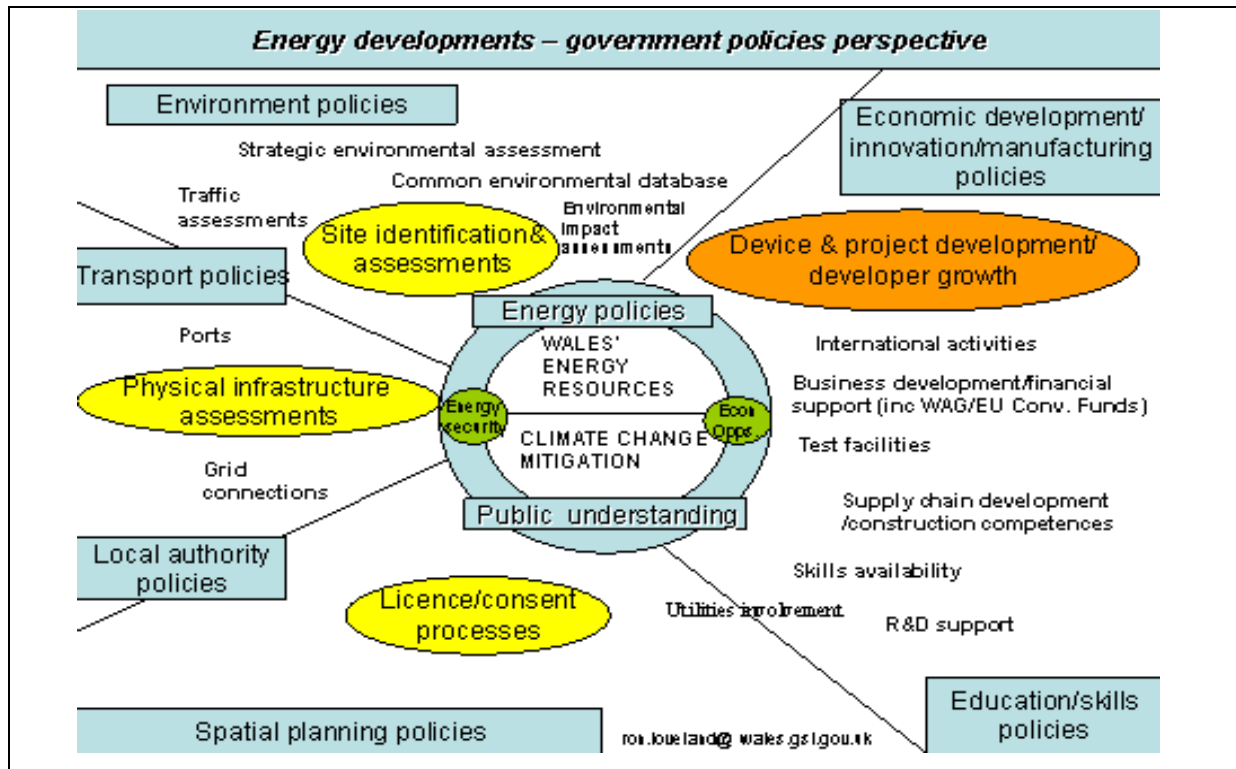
Energy developments – government policies perspective

Environment policies

Strategic environmental assessment

Common environmental database

Economic development/ innovation/manufacturing policies

Traffic assessments

Environmental impact assessments

Site identification& assessments

Device & project development/ developer growth

Transport policies

Energy policies

Ports

WALES' ENERGY RESOURCES

International activities

Business development/financial support (inc WAG/EU Conv. Funds)

Physical infrastructure assessments

Energy security

Econ Opps

CLIMATE CHANGE MITIGATION

Test facilities

Grid connections

Public understanding

Supply chain development /construction competences

Local authority policies

Skills availability

Licence/consent processes

Utilities involvement

R&D support

Education/skills policies

Spatial planning policies

ron.loveland@wales.gsi.gov.uk